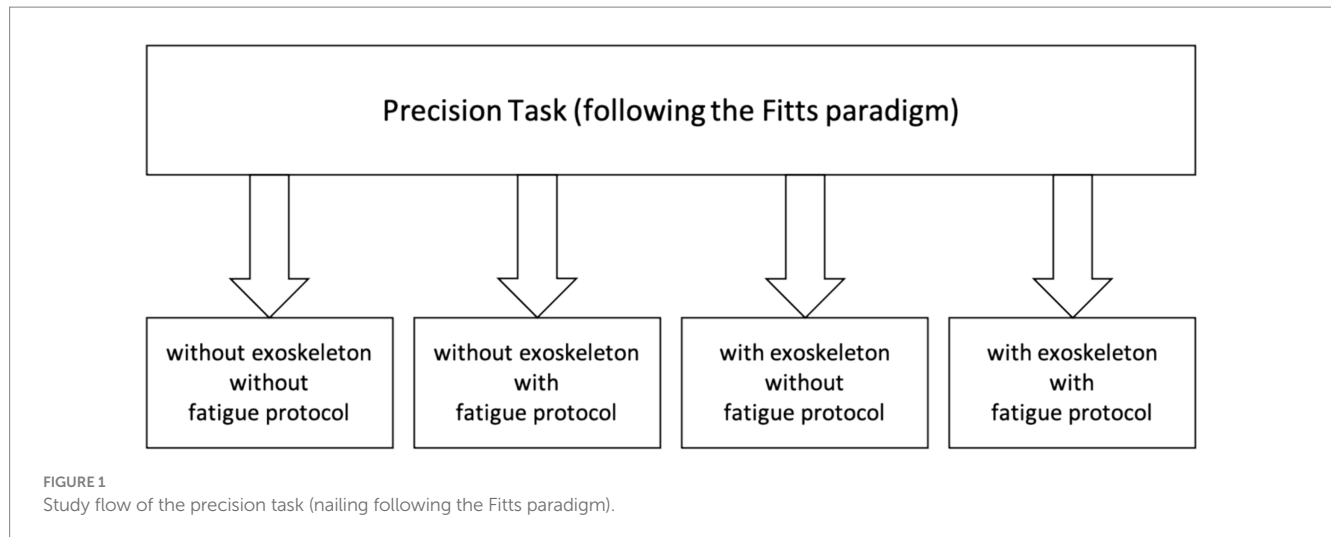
Precision Task (following the Fitts paradigm)

without exoskeleton without fatigue protocol

without exoskeleton with fatigue protocol

with exoskeleton without fatigue protocol

with exoskeleton with fatigue protocol

FIGURE 1
Study flow of the precision task (nailing following the Fitts paradigm).